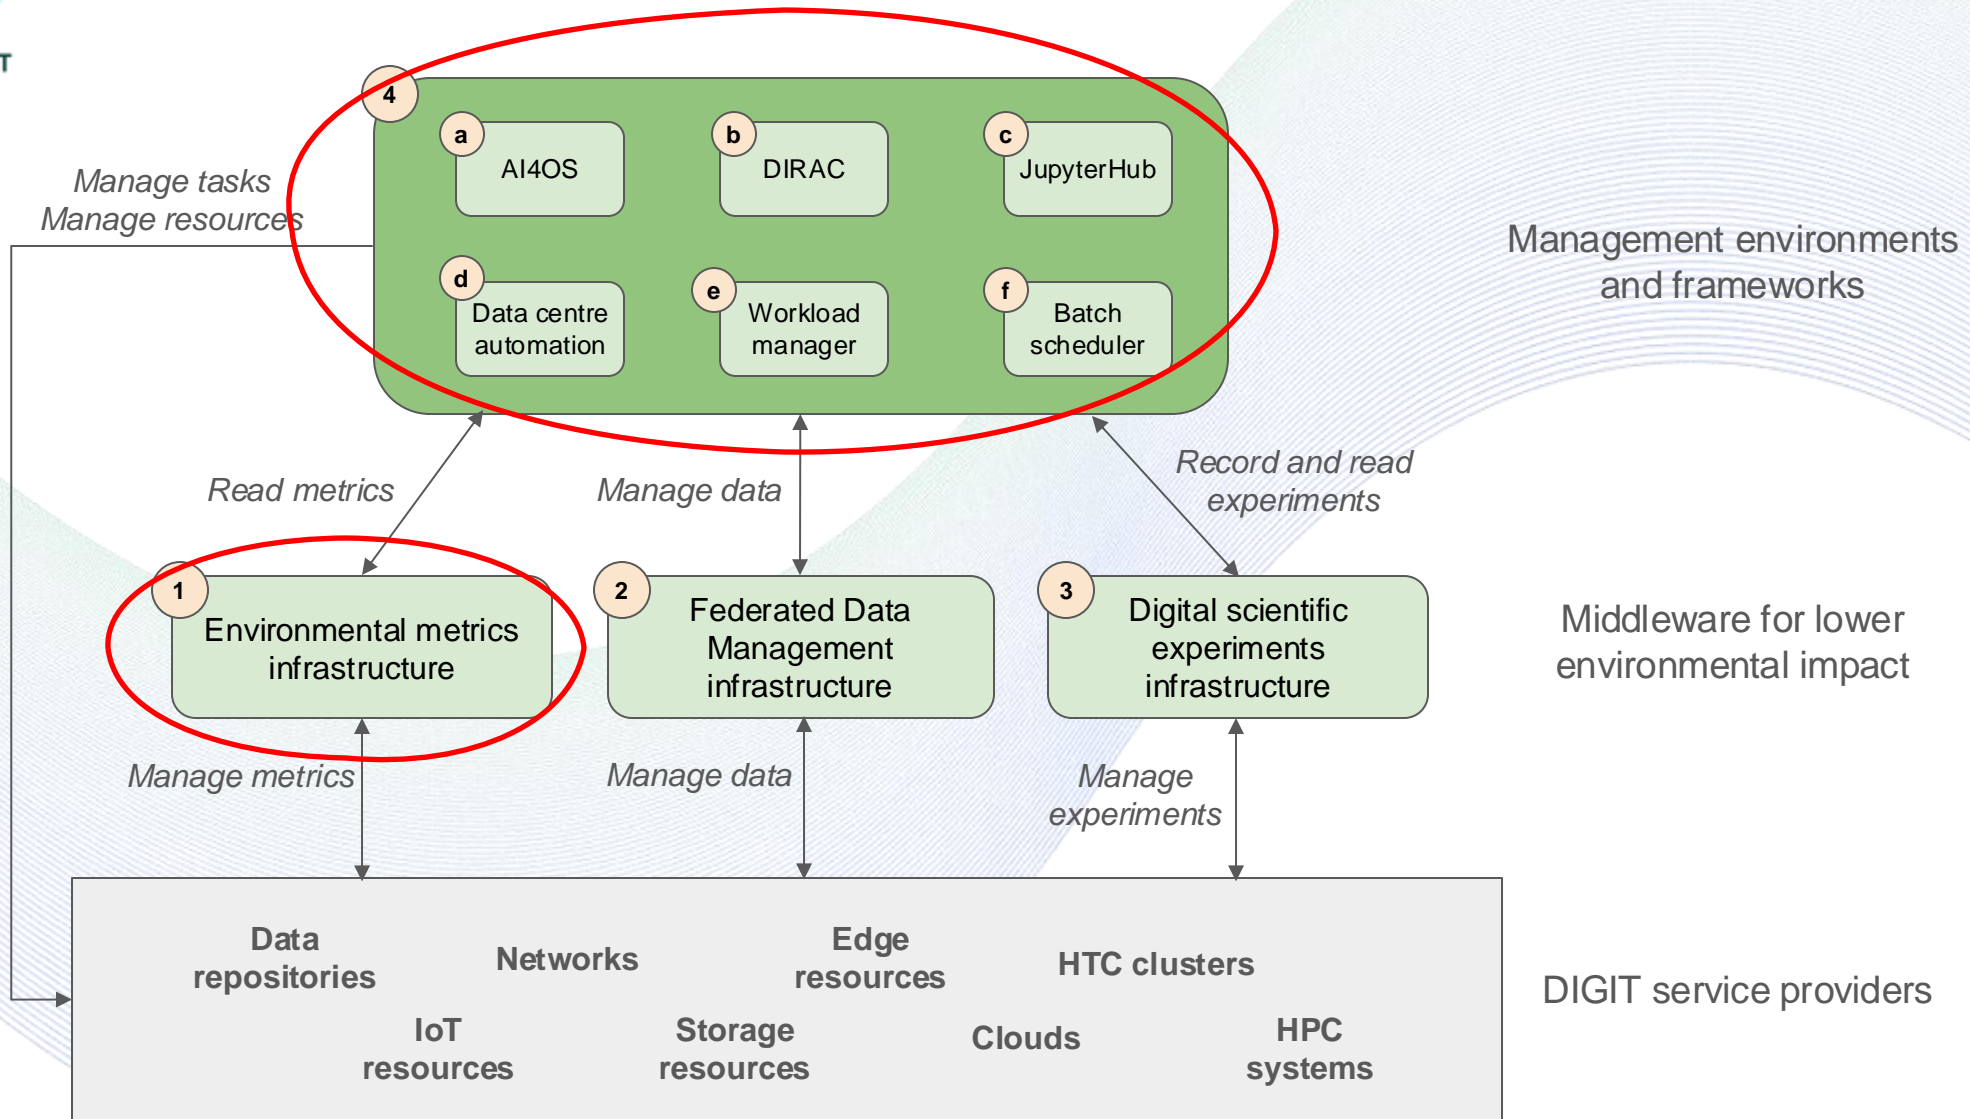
T

4

a AI4OS

b DIRAC

c JupyterHub

d Data centre automation

e Workload manager

f Batch scheduler

Manage tasks
Manage resources

Management environments and frameworks

Read metrics

Manage data

Record and read experiments

1 Environmental metrics infrastructure

2 Federated Data Management infrastructure

3 Digital scientific experiments infrastructure

Middleware for lower environmental impact

Manage metrics

Manage data

Manage experiments

Data repositories

Networks

Edge resources

HTC clusters

IoT resources

Storage resources

Clouds

HPC systems

DIGIT service providers